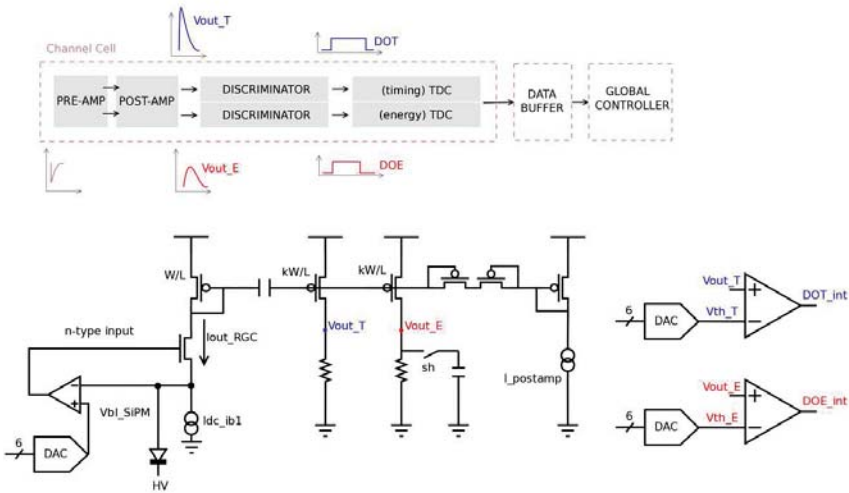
Vout_T

DOT

Channel Cell

PRE-AMP

POST-AMP

DISCRIMINATOR

DISCRIMINATOR

(timing) TDC

(energy) TDC

DATA BUFFER

GLOBAL CONTROLLER

Vout_E

DOE

W/L

kW/L

kW/L

n-type input

Iout_RGC

Vout_T

Vout_E

+

-

Vbl_SiPM

sh

I_postamp

Idc_ib1

6

DAC

HV

Vout_T

+

6

DAC

Vth_T

-

DOT_int

Vout_E

+

6

DAC

Vth_E

-

DOE_int